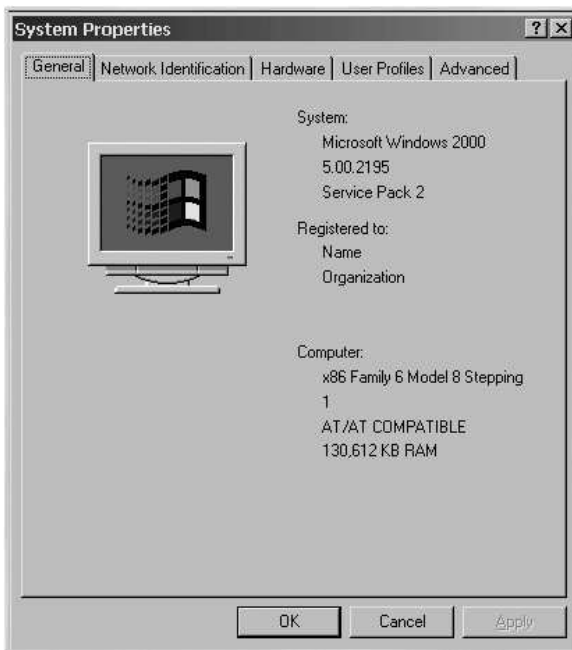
System Properties

?

X

General

Network Identification

Hardware

User Profiles

Advanced

System:
Microsoft Windows 2000
5.00.2195
Service Pack 2

Registered to:
Name
Organization

Computer:
x86 Family 6 Model 8 Stepping 1
AT/AT COMPATIBLE
130,612 KB RAM

OK

Cancel

Apply